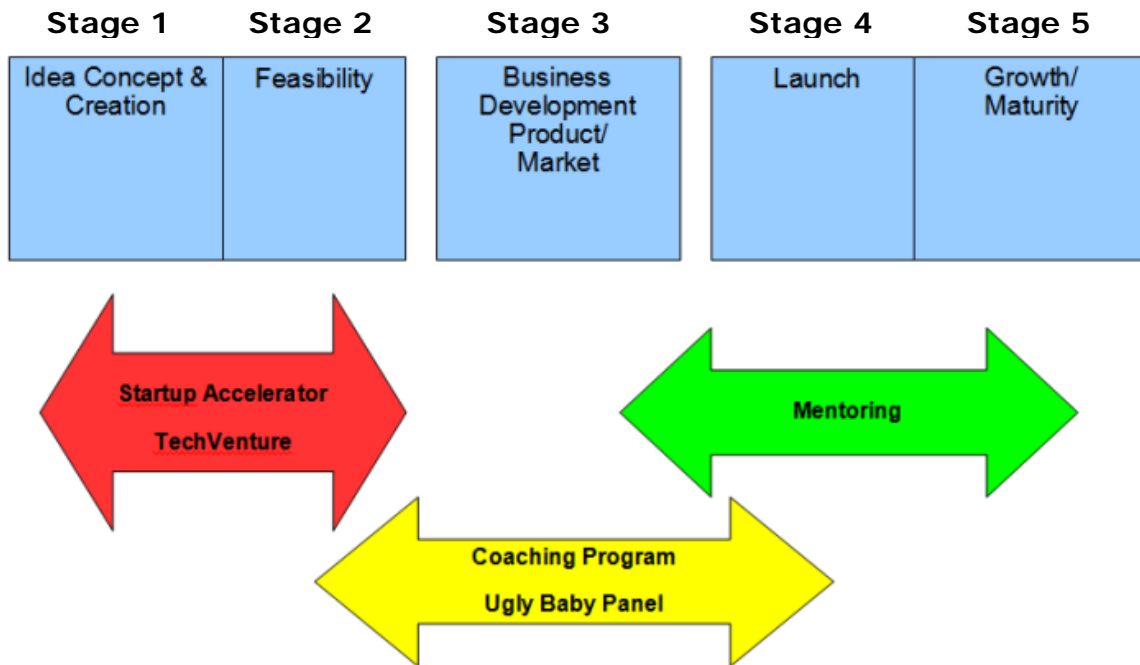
Stage 1

Idea Concept & Creation

Stage 2

Feasibility

Stage 3

Business Development Product/ Market

Stage 4

Launch

Stage 5

Growth/ Maturity

Startup Accelerator

TechVenture

Mentoring

Coaching Program

Ugly Baby Panel